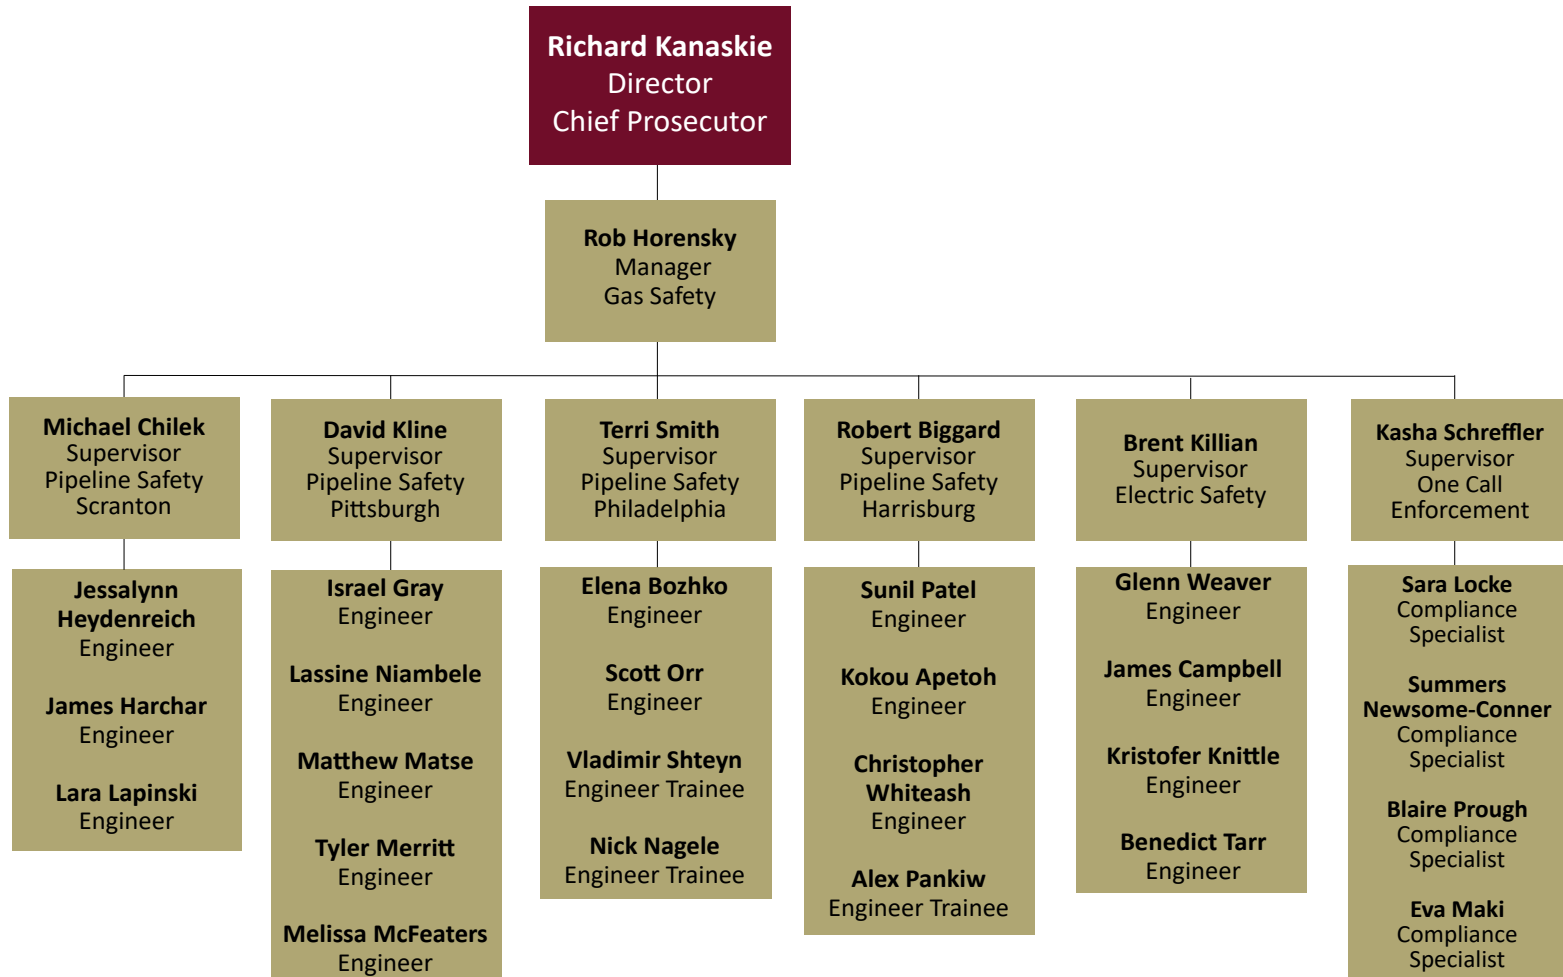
Richard Kanaskie
Director
Chief Prosecutor

Rob Horensky
Manager
Gas Safety

Michael Chilek
Supervisor
Pipeline Safety
Scranton

Jessalynn Heydenreich
Engineer

James Harchar
Engineer

Lara Lapinski
Engineer

David Kline
Supervisor
Pipeline Safety
Pittsburgh

Israel Gray
Engineer

Lassine Niambele
Engineer

Matthew Matse
Engineer

Tyler Merritt
Engineer

Melissa McFeaters
Engineer

Terri Smith
Supervisor
Pipeline Safety
Philadelphia

Elena Bozhko
Engineer

Scott Orr
Engineer

Vladimir Shteyn
Engineer Trainee

Nick Nagele
Engineer Trainee

Robert Biggard
Supervisor
Pipeline Safety
Harrisburg

Sunil Patel
Engineer

Kokou Apetoh
Engineer

Christopher Whiteash
Engineer

Alex Pankiw
Engineer Trainee

Brent Killian
Supervisor
Electric Safety

Glenn Weaver
Engineer

James Campbell
Engineer

Kristofer Knittle
Engineer

Benedict Tarr
Engineer

Kasha Schreffler
Supervisor
One Call
Enforcement

Sara Locke
Compliance
Specialist

Summers
Newsome-Conner
Compliance
Specialist

Blaire Prough
Compliance
Specialist

Eva Maki
Compliance
Specialist